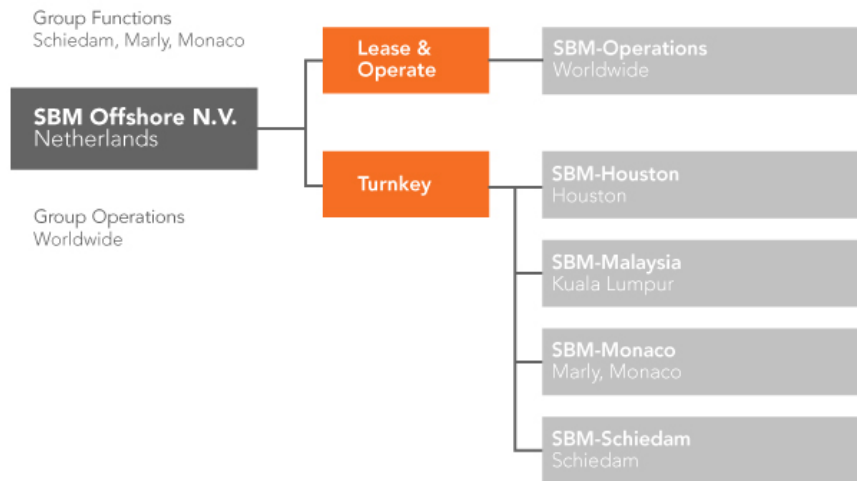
Group Functions
Schiedam, Marly, Monaco

SBM Offshore N.V.
Netherlands

Group Operations
Worldwide

Lease & Operate

Turnkey

SBM-Operations
Worldwide

SBM-Houston
Houston

SBM-Malaysia
Kuala Lumpur

SBM-Monaco
Marly, Monaco

SBM-Schiedam
Schiedam